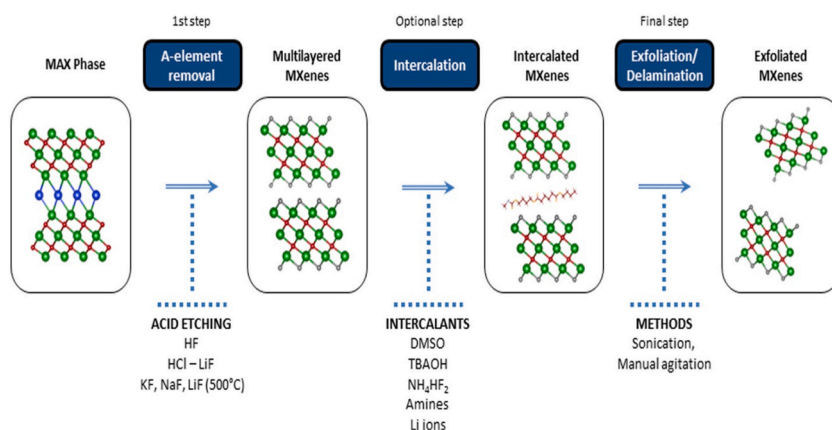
1st step

Optional step

Final step

MAX Phase

A-element removal

Multilayered MXenes

Intercalation

Intercalated MXenes

Exfoliation/ Delamination

Exfoliated MXenes

ACID ETCHING
HF
HCl – LiF
KF, NaF, LiF (500°C)

INTERCALANTS
DMSO
TBAOH
$NH_4HF_2$
Amines
Li ions

METHODS
Sonication,
Manual agitation